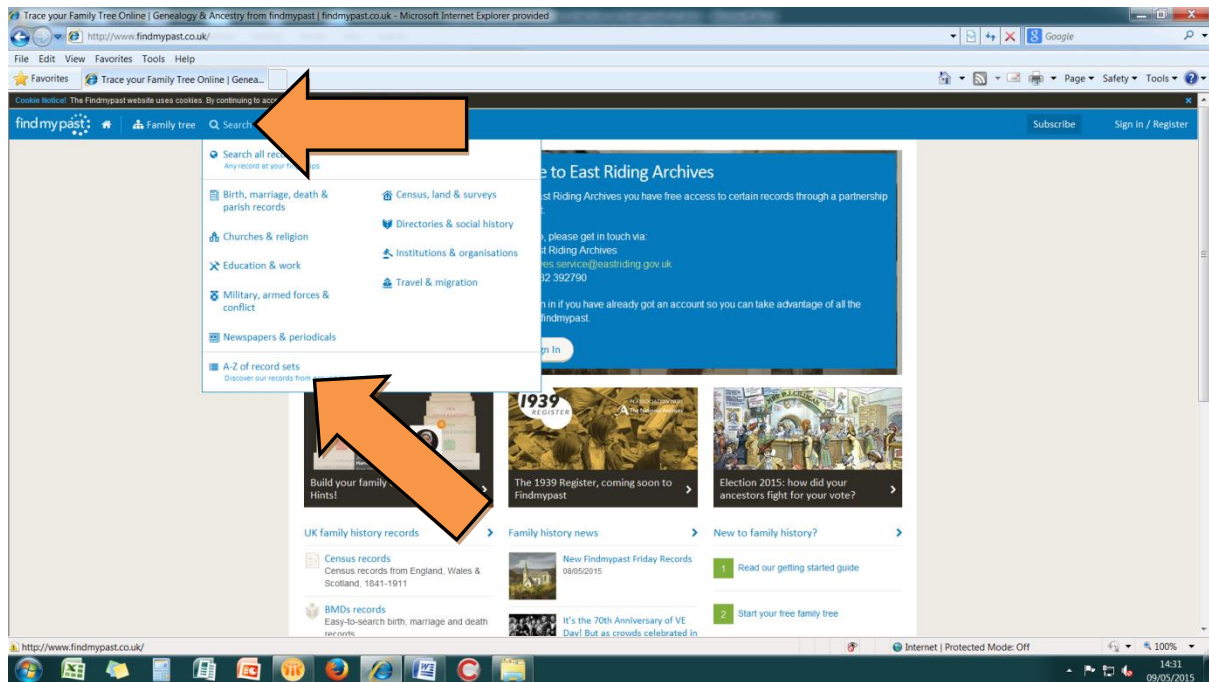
Trace your Family Tree Online | Genealogy & Ancestry from findmypast | findmypast.co.uk - Microsoft Internet Explorer provided

http://www.findmypast.co.uk/

Google

File Edit View Favorites Tools Help

Favorites | Trace your Family Tree Online | Genea...

Page ▾ Safety ▾ Tools ▾

Cookie Notice! The Findmypast website uses cookies. By continuing to acc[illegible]

findmypast | Family tree | Search

Subscribe | Sign in / Register

Search all rec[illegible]
Any record at your fi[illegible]

Birth, marriage, death & parish records

Churches & religion

Education & work

Military, armed forces & conflict

Newspapers & periodicals

Census, land & surveys

Directories & social history

Institutions & organisations

Travel & migration

A-Z of record sets
Discover our records from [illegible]

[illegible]e to East Riding Archives

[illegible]st Riding Archives you have free access to certain records through a partnership

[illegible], please get in touch via:
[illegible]st Riding Archives
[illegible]es.service@eastriding.gov.uk
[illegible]32 392790

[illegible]n in if you have already got an account so you can take advantage of all the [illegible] findmypast.

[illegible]n In

Build your family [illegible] Hints!

1939 REGISTER
The National Archives

The 1939 Register, coming soon to Findmypast

Election 2015: how did your ancestors fight for your vote?

UK family history records

Census records
Census records from England, Wales & Scotland, 1841-1911

BMDs records
Easy-to-search birth, marriage and death records

Family history news

New Findmypast Friday Records
08/05/2015

It's the 70th Anniversary of VE Day! But as crowds celebrated in

New to family history?

1 Read our getting started guide

2 Start your free family tree

http://www.findmypast.co.uk/

Internet | Protected Mode: Off

100%

14:31
09/05/2015